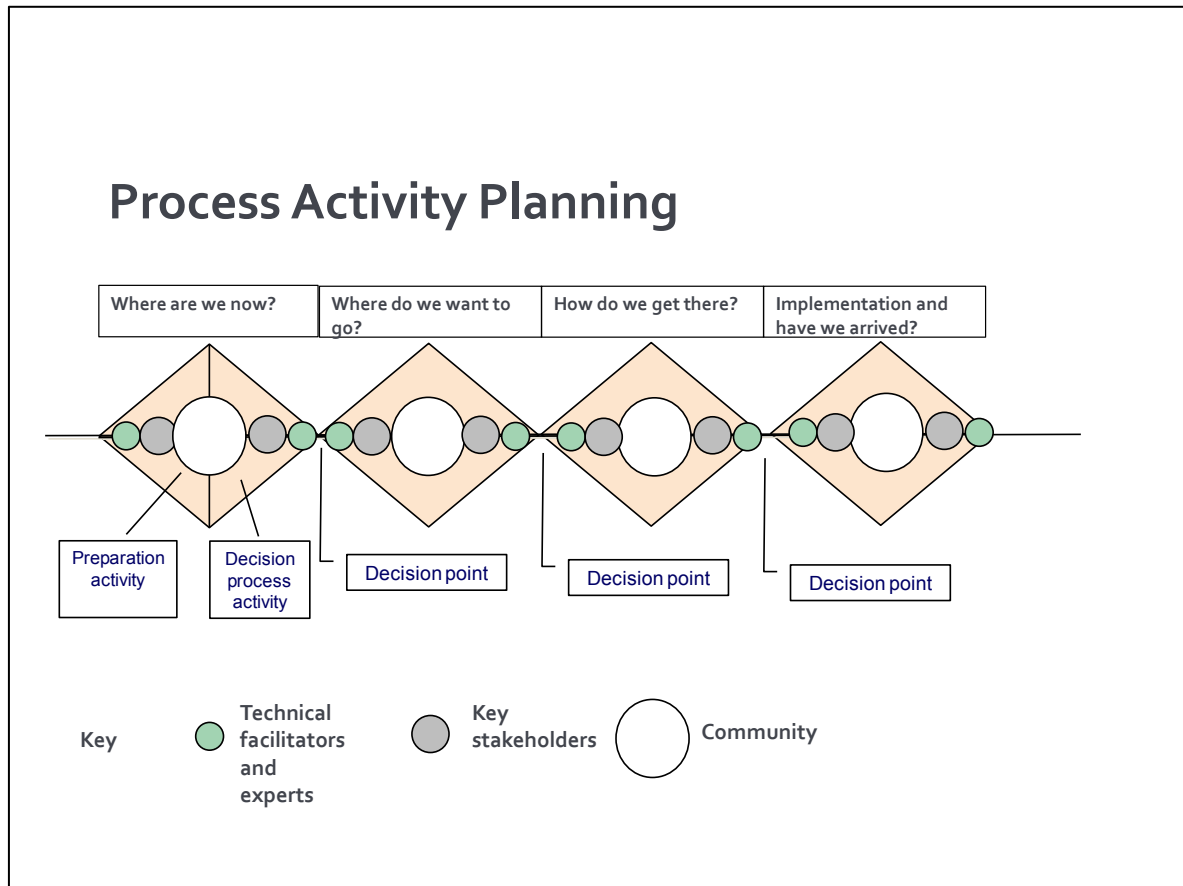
Process Activity Planning

Where are we now?

Where do we want to go?

How do we get there?

Implementation and have we arrived?

Preparation activity

Decision process activity

Decision point

Decision point

Decision point

Key

Technical facilitators and experts

Key stakeholders

Community